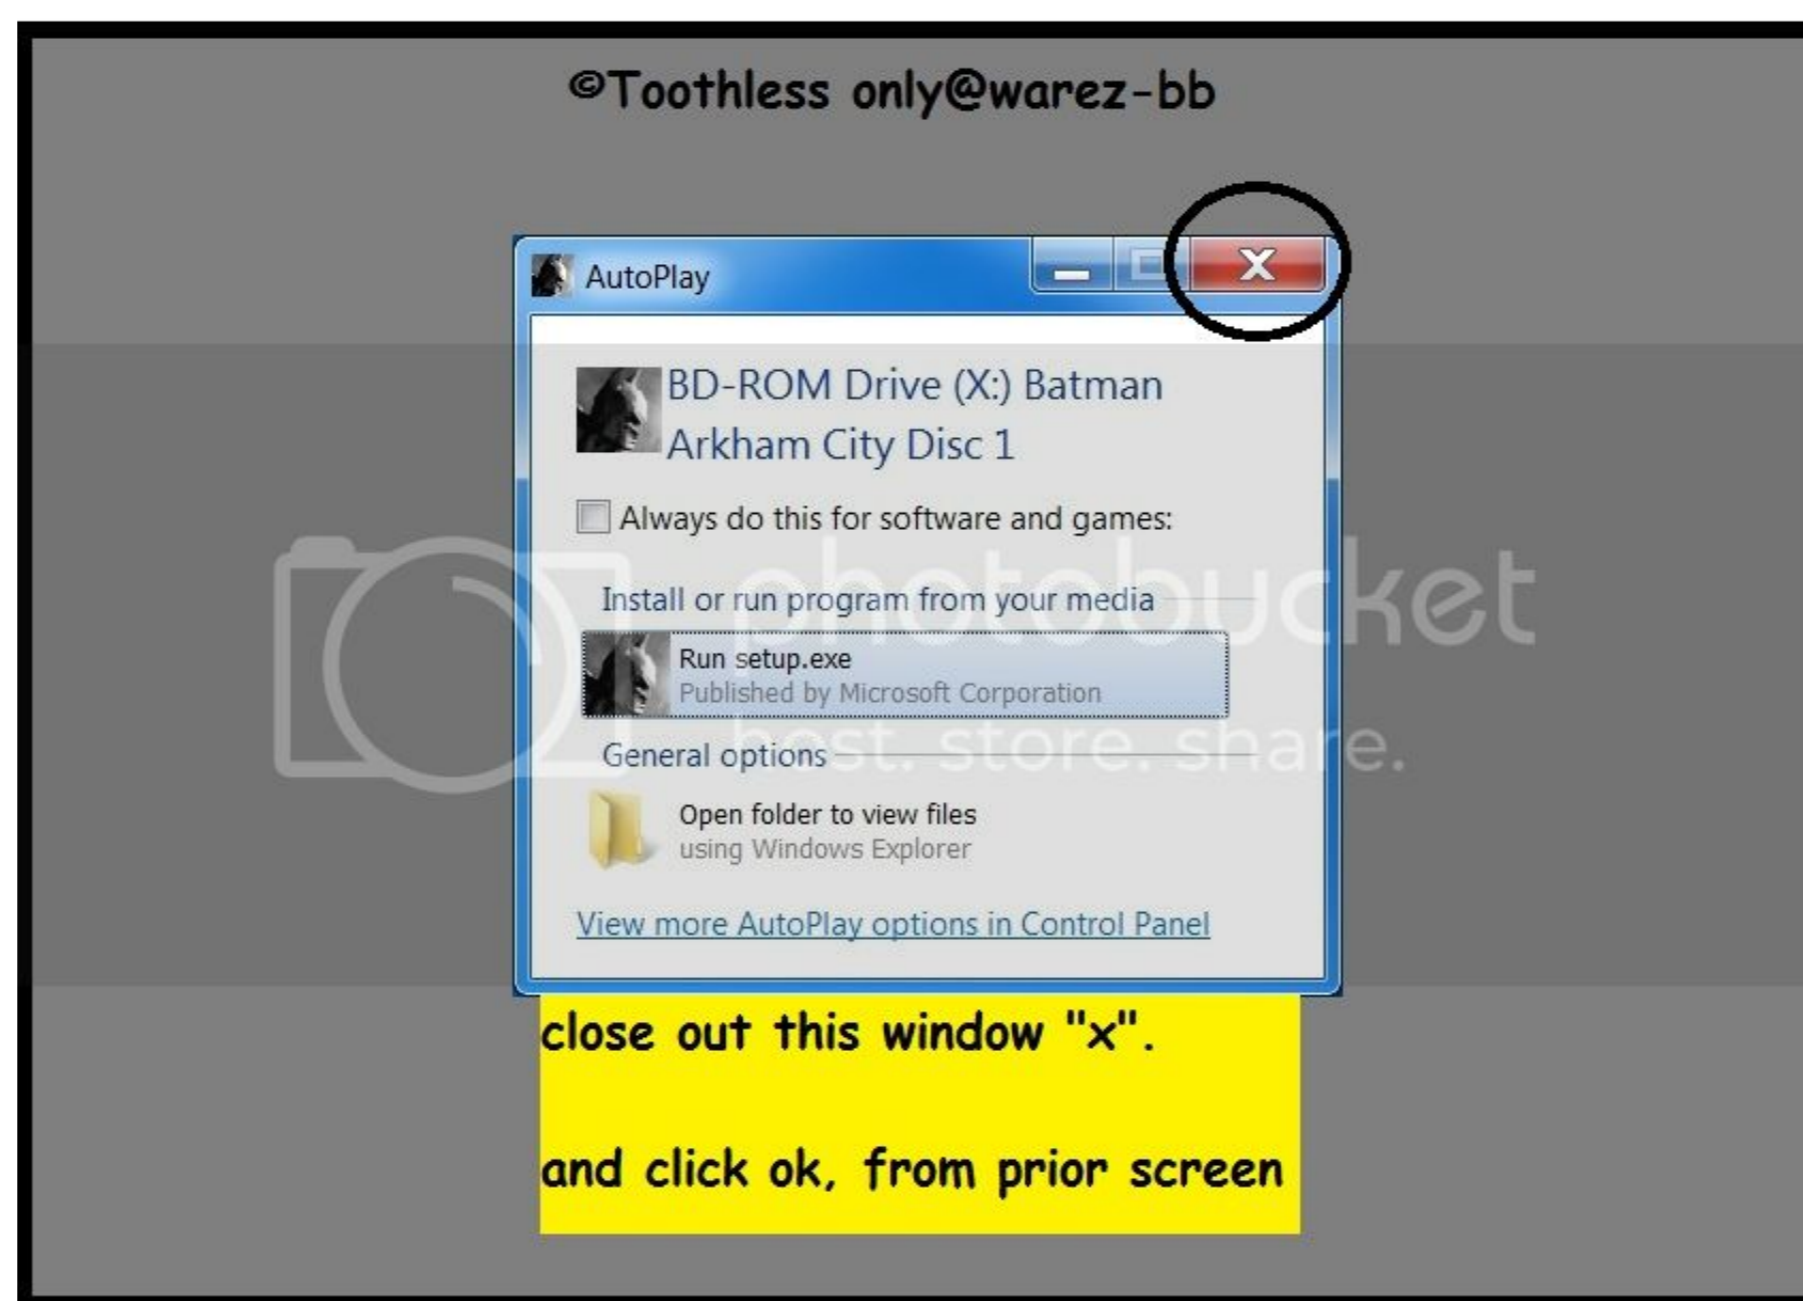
©Toothless only@warez-bb

AutoPlay

BD-ROM Drive (X:) Batman Arkham City Disc 1

Always do this for software and games:

Install or run program from your media

Run setup.exe
Published by Microsoft Corporation

General options

Open folder to view files
using Windows Explorer

View more AutoPlay options in Control Panel

photobucket
host. store. share.

close out this window "x".

and click ok, from prior screen